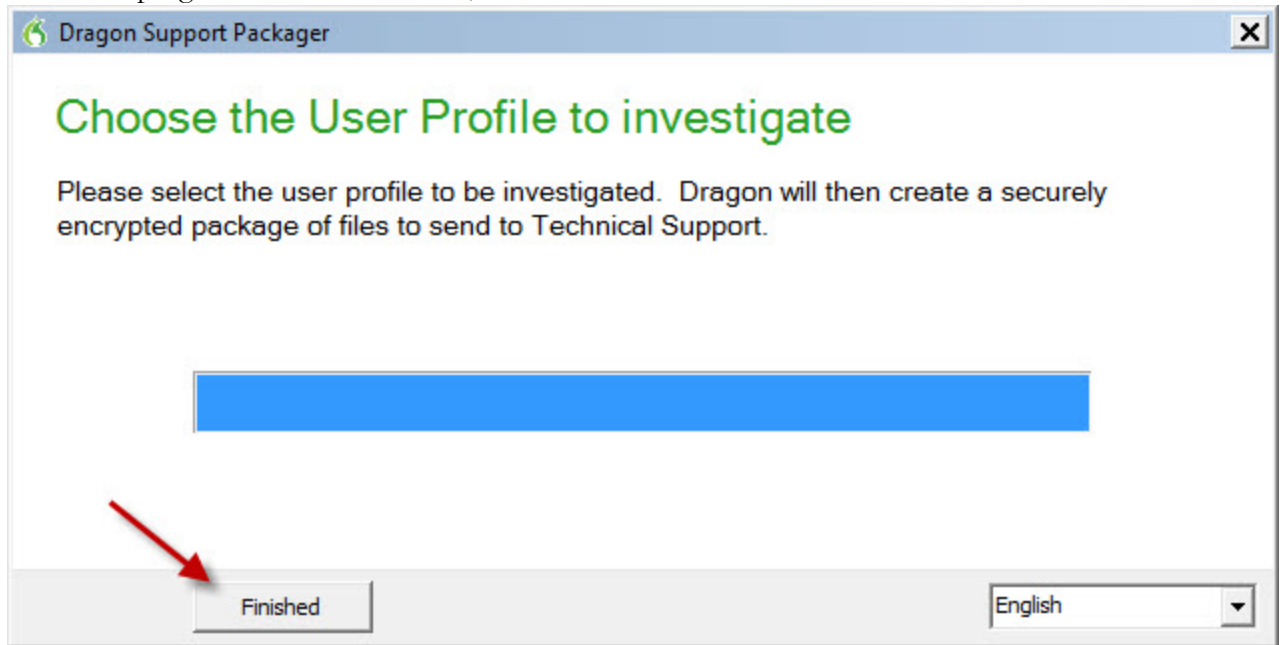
Dragon Support Packager

Choose the User Profile to investigate

Please select the user profile to be investigated. Dragon will then create a securely encrypted package of files to send to Technical Support.

Finished

English